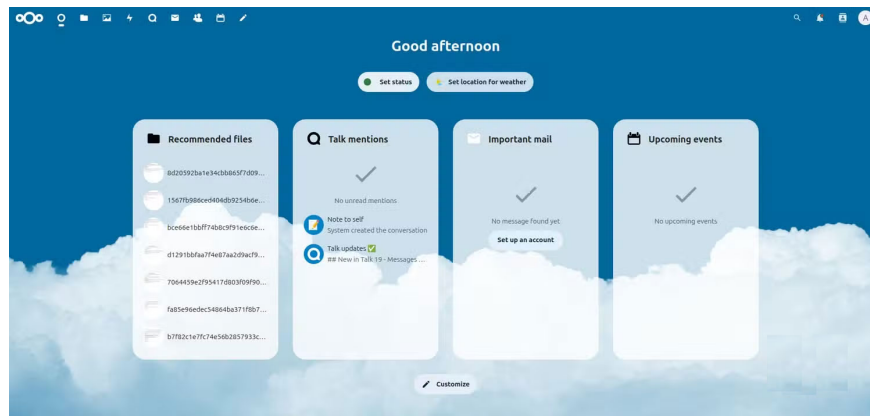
Good afternoon

Set status
Set location for weather

Recommended files
8d20592ba1e34cbb865f7d09...
1567fb986ced404db9254b6e...
bce66e1bbff74b8c9f91ec6e...
d1291bbfaa7f4e87aa2d9acf9...
7064459e2f95417d803f09f90...
fa85e96edec54864ba371f8b7...
b7f82c1e7fc74e56b2857933c...

Talk mentions
No unread mentions
Note to self
System created the conversation
Talk updates ✅
## New in Talk 19 - Messages ...

Important mail
No message found yet
Set up an account

Upcoming events
No upcoming events

Customize